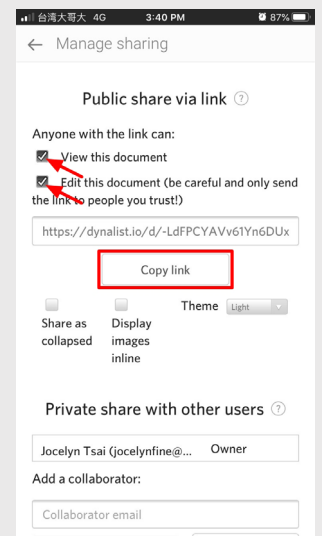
台湾大哥大 4G 3:40 PM 87%

← Manage sharing

Public share via link ?

Anyone with the link can:

View this document

Edit this document (be careful and only send the link to people you trust!)

https://dynalist.io/d/-LdFPCYAVv61Yn6DUx

Copy link

Share as collapsed

Display images inline

Theme Light

Private share with other users ?

Jocelyn Tsai (jocelynfine@... Owner

Add a collaborator:

Collaborator email